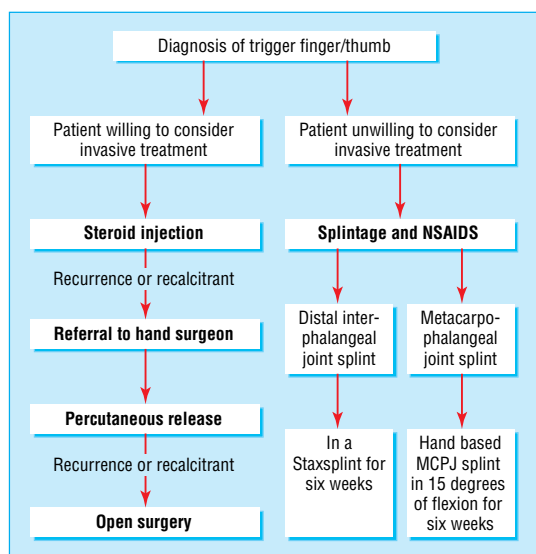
Diagnosis of trigger finger/thumb

Patient willing to consider invasive treatment

Patient unwilling to consider invasive treatment

Steroid injection

Recurrence or recalcitrant

Referral to hand surgeon

Percutaneous release

Recurrence or recalcitrant

Open surgery

Splintage and NSAIDS

Distal interphalangeal joint splint

Metacarpophalangeal joint splint

In a Staxsplint for six weeks

Hand based MCPJ splint in 15 degrees of flexion for six weeks